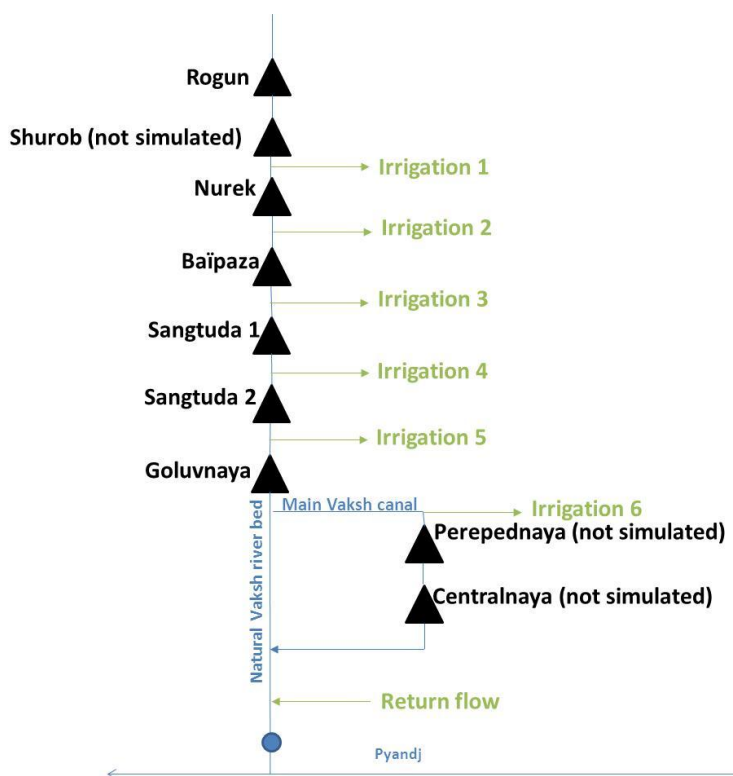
Rogun

Shurob (not simulated)

Irrigation 1

Nurek

Irrigation 2

Baïpaza

Irrigation 3

Sangtuda 1

Irrigation 4

Sangtuda 2

Irrigation 5

Goluvnaya

Main Vaksh canal

Irrigation 6

Perepednaya (not simulated)

Centralnaya (not simulated)

Natural Vaksh river bed

Return flow

Pyandj